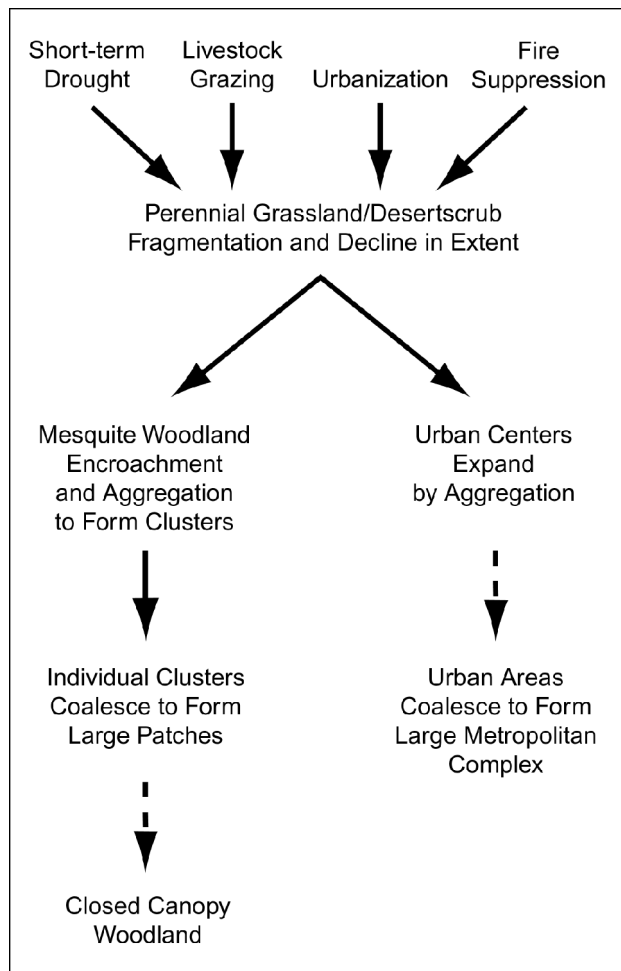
Short-term Drought

Livestock Grazing

Urbanization

Fire Suppression

Perennial Grassland/Desertscrub Fragmentation and Decline in Extent

Mesquite Woodland Encroachment and Aggregation to Form Clusters

Urban Centers Expand by Aggregation

Individual Clusters Coalesce to Form Large Patches

Urban Areas Coalesce to Form Large Metropolitan Complex

Closed Canopy Woodland